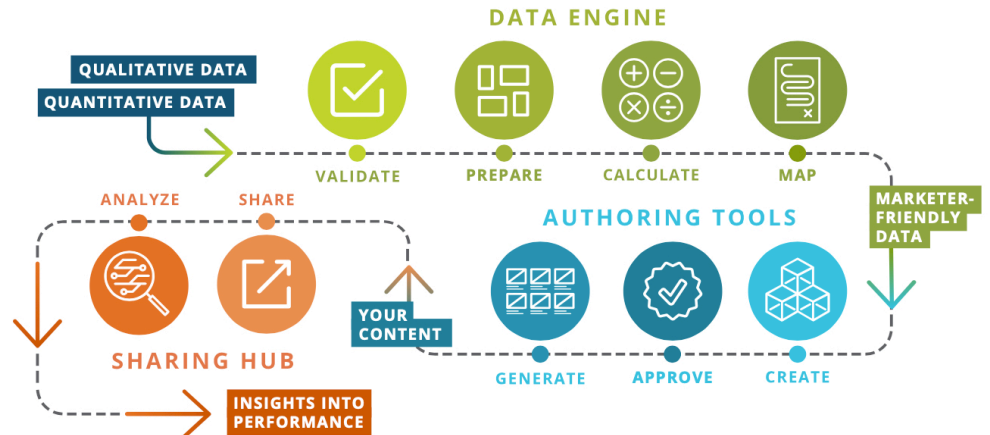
DATA ENGINE

QUALITATIVE DATA
QUANTITATIVE DATA

VALIDATE
PREPARE
CALCULATE
MAP

MARKETER-FRIENDLY DATA

AUTHORING TOOLS

CREATE
APPROVE
GENERATE

YOUR CONTENT

ANALYZE
SHARE

SHARING HUB

INSIGHTS INTO PERFORMANCE